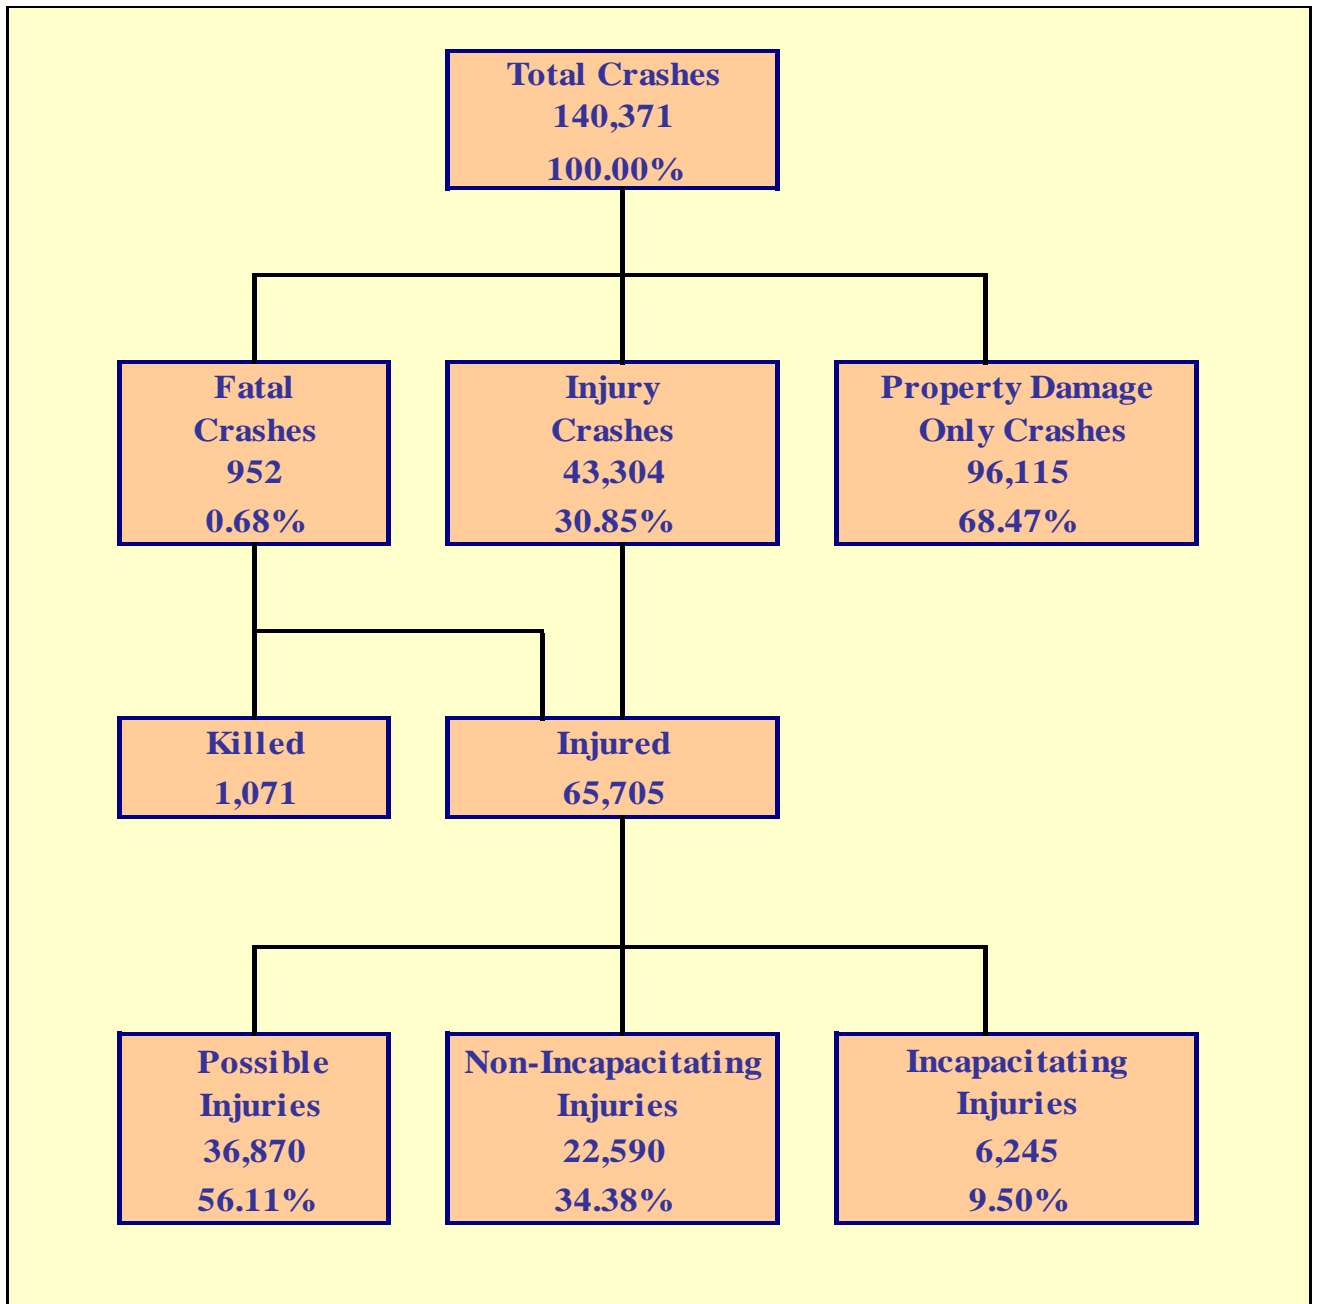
Total Crashes
140,371
100.00%

Fatal
Crashes
952
0.68%

Injury
Crashes
43,304
30.85%

Property Damage
Only Crashes
96,115
68.47%

Killed
1,071

Injured
65,705

Possible
Injuries
36,870
56.11%

Non-Incapacitating
Injuries
22,590
34.38%

Incapacitating
Injuries
6,245
9.50%